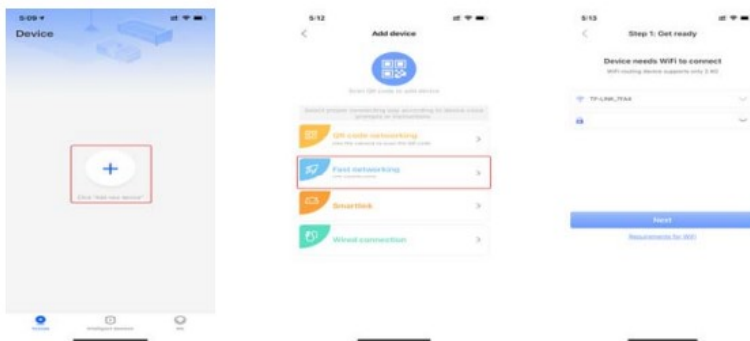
5:09

Device

+

Click "Add new device"

Home

Intelligent devices

Me

5:12

Add device

Scan QR code to add device

Select proper networking way according to device voice prompts or instructions

QR code networking

Use the camera to scan the QR code

Fast networking

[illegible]

Smartlink

Wired connection

5:13

Step 1: Get ready

Device needs WiFi to connect

WiFi routing device supports only 2.4G

TP-LINK_7FA4

Next

Requirements for WiFi